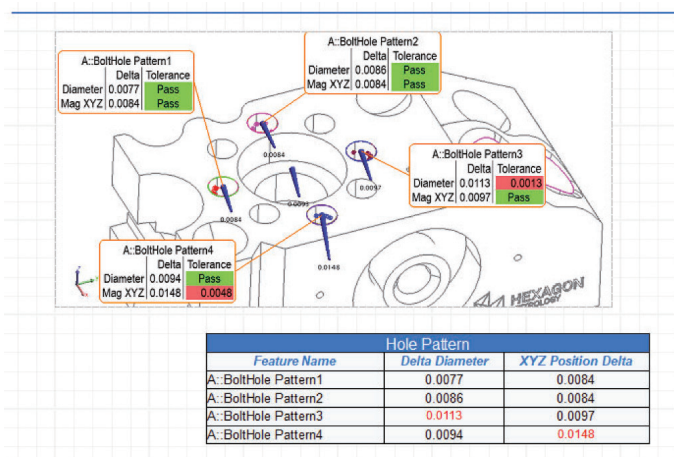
A::BoltHole Pattern1

| | Delta | Tolerance |
|---|---|---|
| Diameter | 0.0077 | Pass |
| Mag XYZ | 0.0084 | Pass |

A::BoltHole Pattern2

| | Delta | Tolerance |
|---|---|---|
| Diameter | 0.0086 | Pass |
| Mag XYZ | 0.0084 | Pass |

0.0084

A::BoltHole Pattern3

| | Delta | Tolerance |
|---|---|---|
| Diameter | 0.0113 | 0.0013 |
| Mag XYZ | 0.0097 | Pass |

0.0097

0.0084

0.0093

0.0148

A::BoltHole Pattern4

| | Delta | Tolerance |
|---|---|---|
| Diameter | 0.0094 | Pass |
| Mag XYZ | 0.0148 | 0.0048 |

HEXAGON
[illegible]TROLOGY

Hole Pattern

| Feature Name | Delta Diameter | XYZ Position Delta |
|---|---|---|
| A::BoltHole Pattern1 | 0.0077 | 0.0084 |
| A::BoltHole Pattern2 | 0.0086 | 0.0084 |
| A::BoltHole Pattern3 | 0.0113 | 0.0097 |
| A::BoltHole Pattern4 | 0.0094 | 0.0148 |